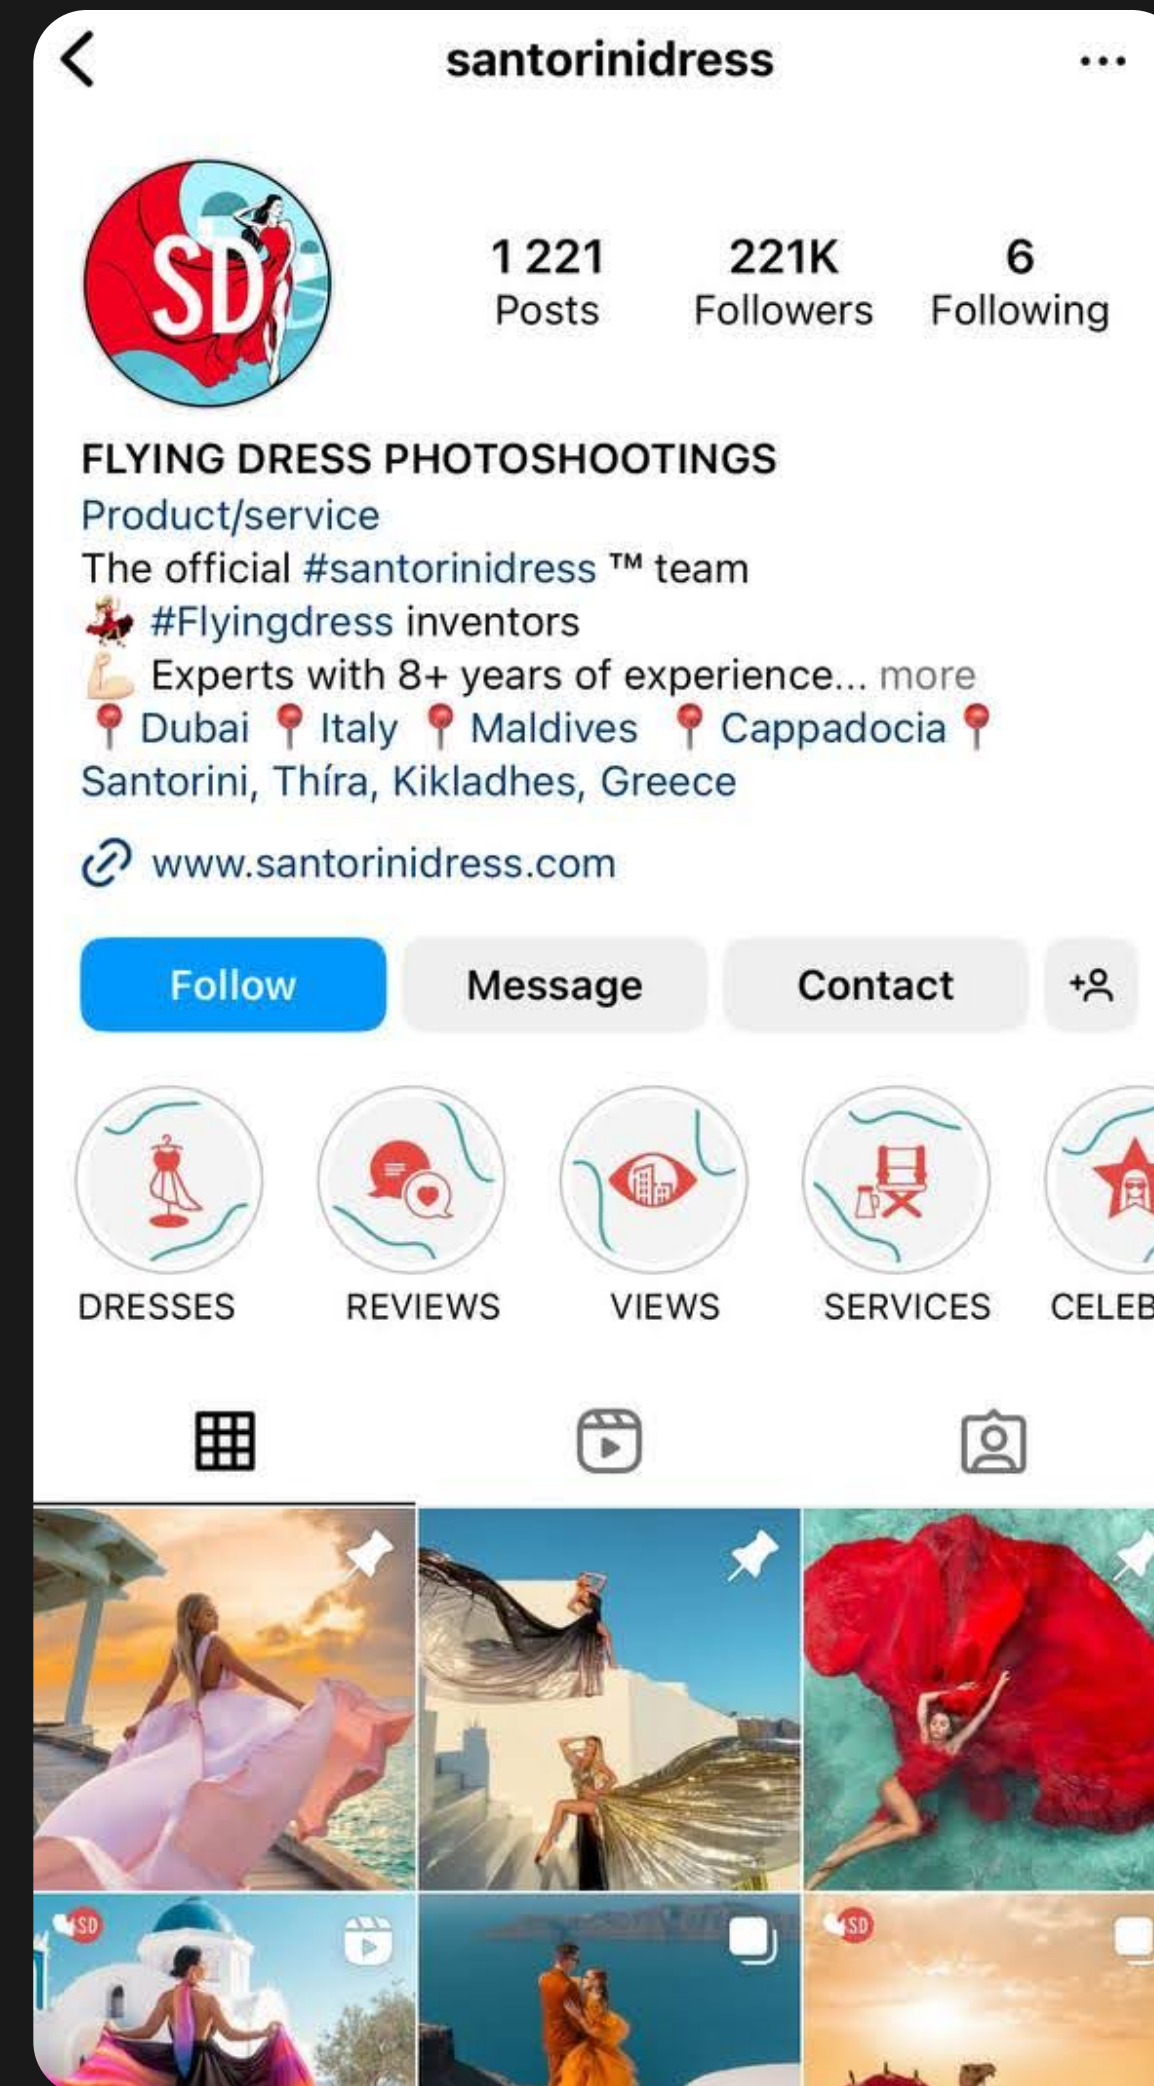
santorinidress

SD

1 221
Posts

221K
Followers

6
Following

FLYING DRESS PHOTOSHOOTINGS
Product/service
The official #santorinidress ™ team
💃 #Flyingdress inventors
💪 Experts with 8+ years of experience... more
📍 Dubai 📍 Italy 📍 Maldives 📍 Cappadocia 📍
Santorini, Thíra, Kikladhes, Greece

www.santorinidress.com

Follow
Message
Contact

DRESSES
REVIEWS
VIEWS
SERVICES
CELEB

SD
SD